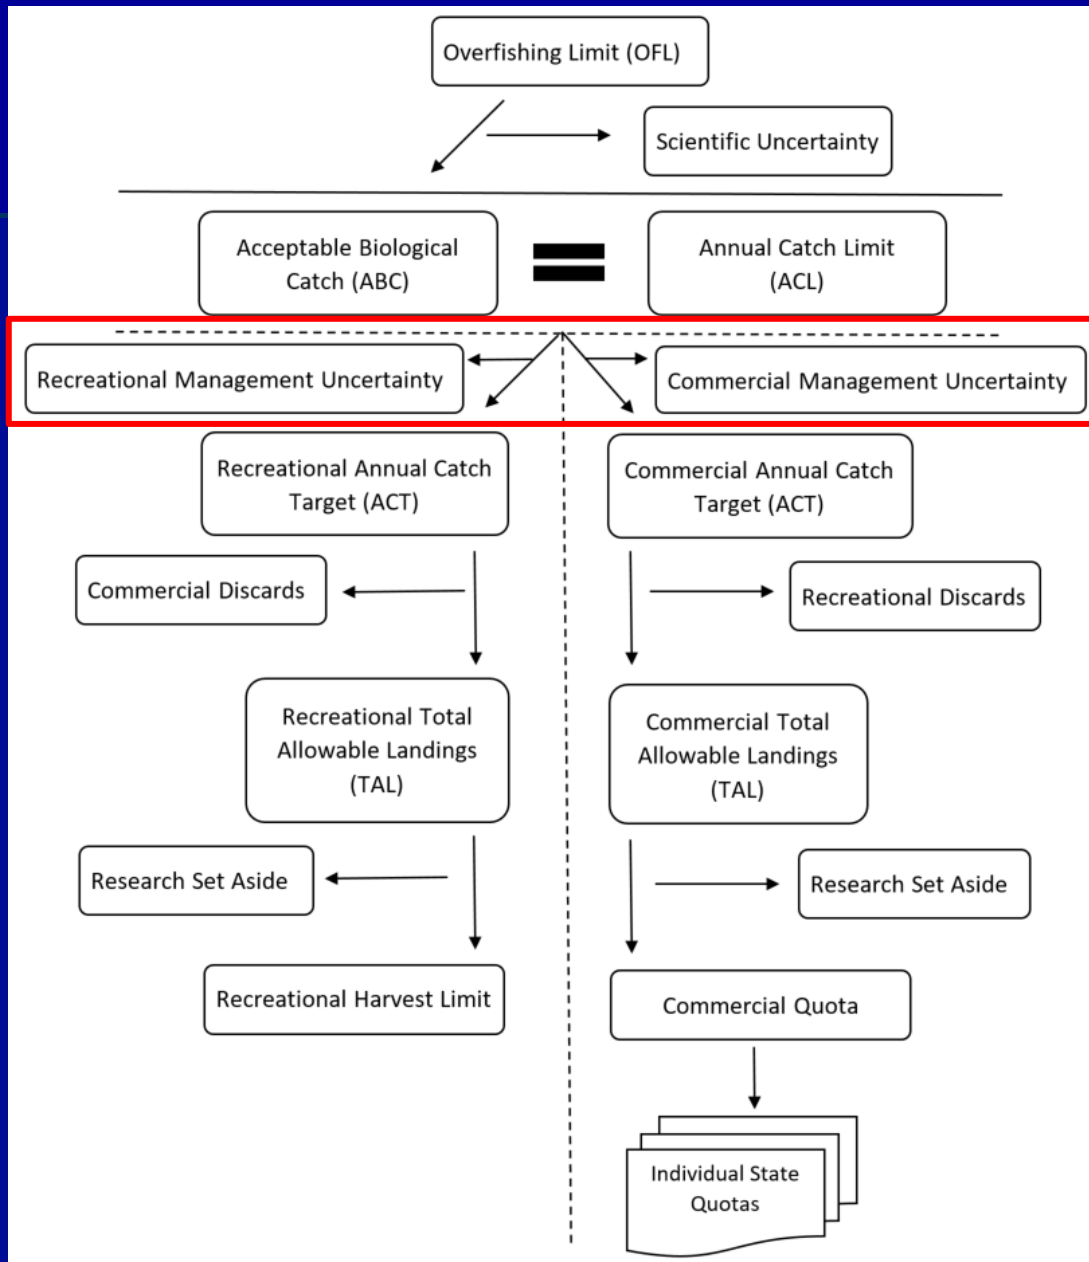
Overfishing Limit (OFL)

Scientific Uncertainty

Acceptable Biological Catch (ABC)

Annual Catch Limit (ACL)

Recreational Management Uncertainty

Commercial Management Uncertainty

Recreational Annual Catch Target (ACT)

Commercial Annual Catch Target (ACT)

Commercial Discards

Recreational Discards

Recreational Total Allowable Landings (TAL)

Commercial Total Allowable Landings (TAL)

Research Set Aside

Research Set Aside

Recreational Harvest Limit

Commercial Quota

Individual State Quotas